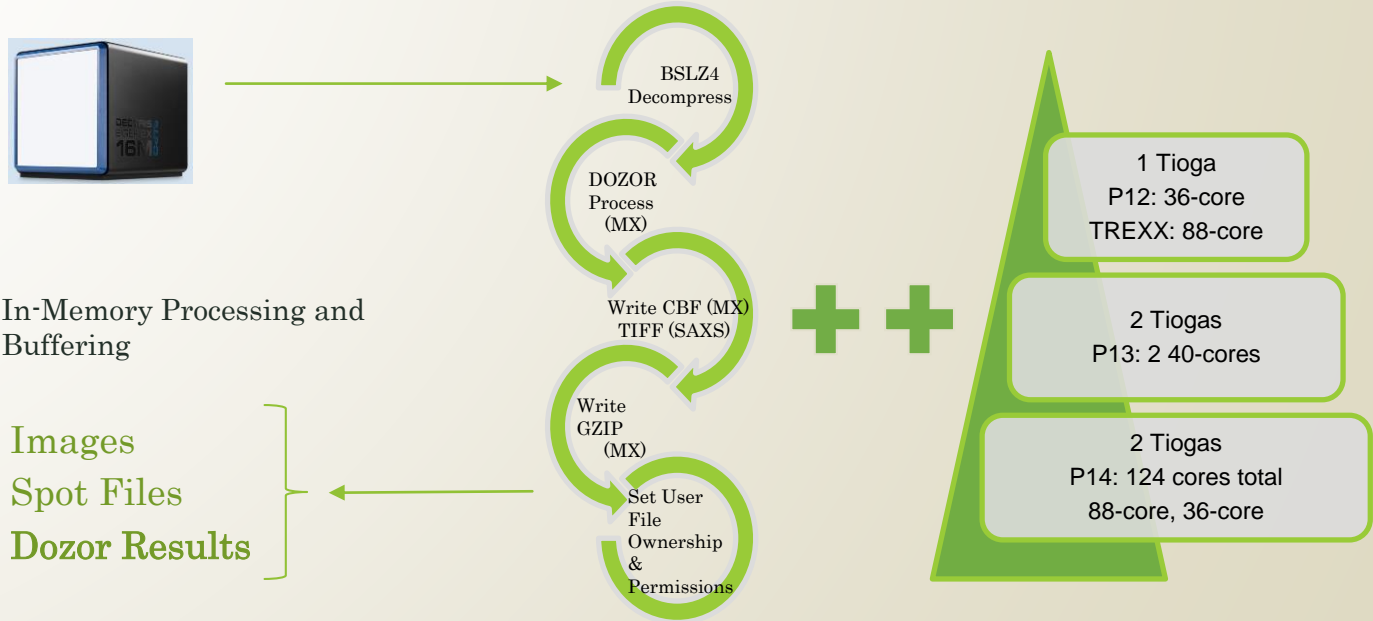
DECTRIS EIGER X 16M

BSLZ4 Decompress

DOZOR Process (MX)

Write CBF (MX) TIFF (SAXS)

Write GZIP (MX)

Set User File Ownership & Permissions

In-Memory Processing and Buffering

Images
Spot Files
Dozor Results

1 Tioga
P12: 36-core
TREXX: 88-core

2 Tiogas
P13: 2 40-cores

2 Tiogas
P14: 124 cores total
88-core, 36-core